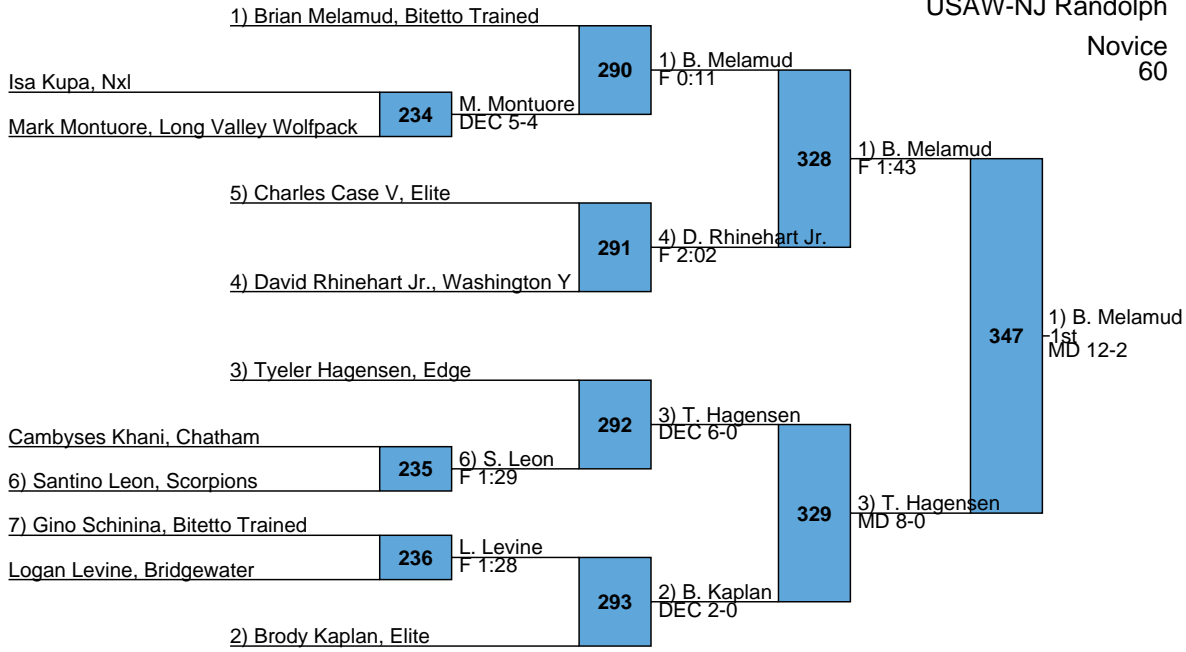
USAW-NJ Randolph

Novice
60

1) Brian Melamud, Bitetto Trained

290

1) B. Melamud
F 0:11

Isa Kupa, Nxl

234

M. Montuore
DEC 5-4

Mark Montuore, Long Valley Wolfpack

328

1) B. Melamud
F 1:43

5) Charles Case V, Elite

291

4) D. Rhinehart Jr.
F 2:02

4) David Rhinehart Jr., Washington Y

347

1) B. Melamud
1st
MD 12-2

3) Tyeler Hagensen, Edge

292

3) T. Hagensen
DEC 6-0

Cambyses Khani, Chatham

235

6) S. Leon
F 1:29

6) Santino Leon, Scorpions

329

3) T. Hagensen
MD 8-0

7) Gino Schinina, Bitetto Trained

236

L. Levine
F 1:28

Logan Levine, Bridgewater

293

2) B. Kaplan
DEC 2-0

2) Brody Kaplan, Elite